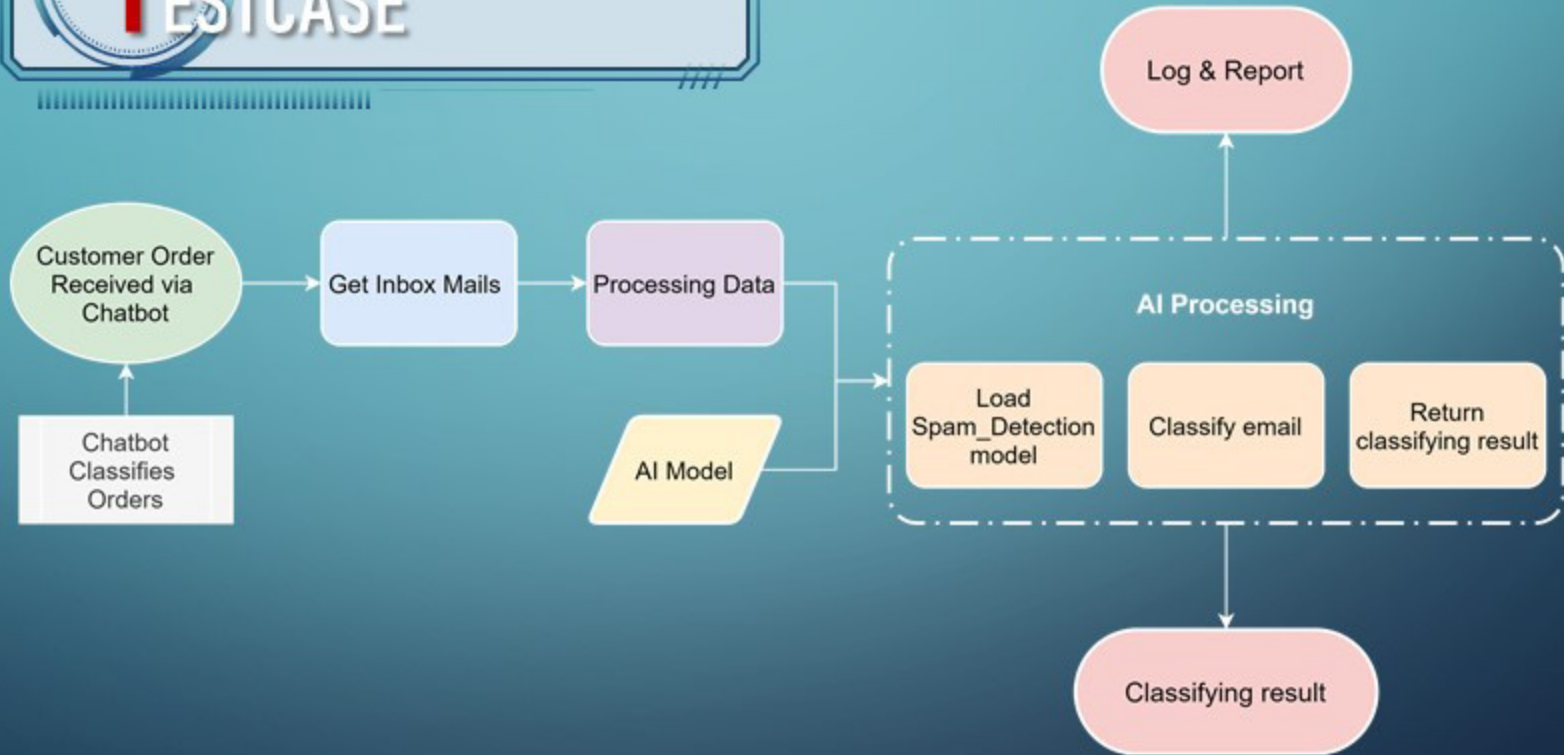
TESTCASE

Log & Report

Customer Order Received via Chatbot

Get Inbox Mails

Processing Data

AI Processing

Chatbot Classifies Orders

AI Model

Load Spam_Detection model

Classify email

Return classifying result

Classifying result